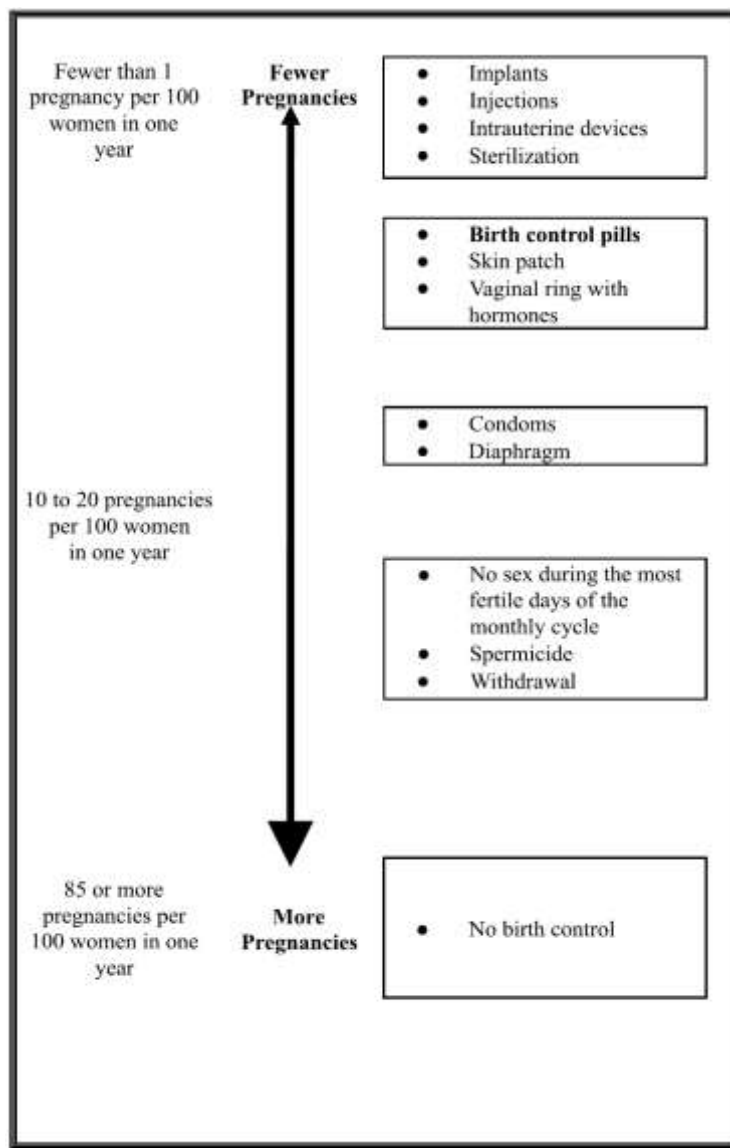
Fewer than 1 pregnancy per 100 women in one year

Fewer Pregnancies

- Implants
- Injections
- Intrauterine devices
- Sterilization

- **Birth control pills**
- Skin patch
- Vaginal ring with hormones

- Condoms
- Diaphragm

10 to 20 pregnancies per 100 women in one year

- No sex during the most fertile days of the monthly cycle
- Spermicide
- Withdrawal

85 or more pregnancies per 100 women in one year

More Pregnancies

- No birth control